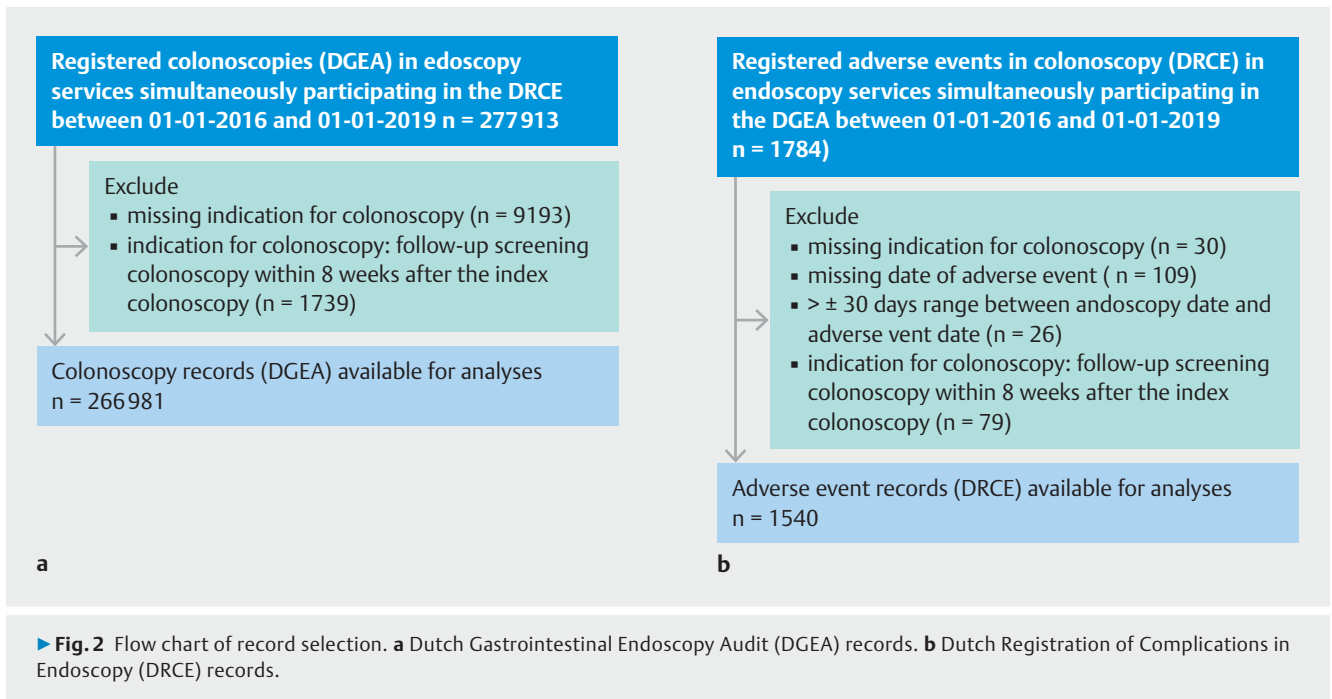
Registered colonoscopies (DGEA) in edoscopy services simultaneously participating in the DRCE between 01-01-2016 and 01-01-2019 n = 277913

Exclude
▪ missing indication for colonoscopy (n = 9193)
▪ indication for colonoscopy: follow-up screening colonoscopy within 8 weeks after the index colonoscopy (n = 1739)

Colonoscopy records (DGEA) available for analyses n = 266981

a

Registered adverse events in colonoscopy (DRCE) in endoscopy services simultaneously participating in the DGEA between 01-01-2016 and 01-01-2019 n = 1784)

Exclude
▪ missing indication for colonoscopy (n = 30)
▪ missing date of adverse event ( n = 109)
▪ > ± 30 days range between andoscopy date and adverse vent date (n = 26)
▪ indication for colonoscopy: follow-up screening colonoscopy within 8 weeks after the index colonoscopy (n = 79)

Adverse event records (DRCE) available for analyses n = 1540

b

► Fig. 2 Flow chart of record selection. a Dutch Gastrointestinal Endoscopy Audit (DGEA) records. b Dutch Registration of Complications in Endoscopy (DRCE) records.